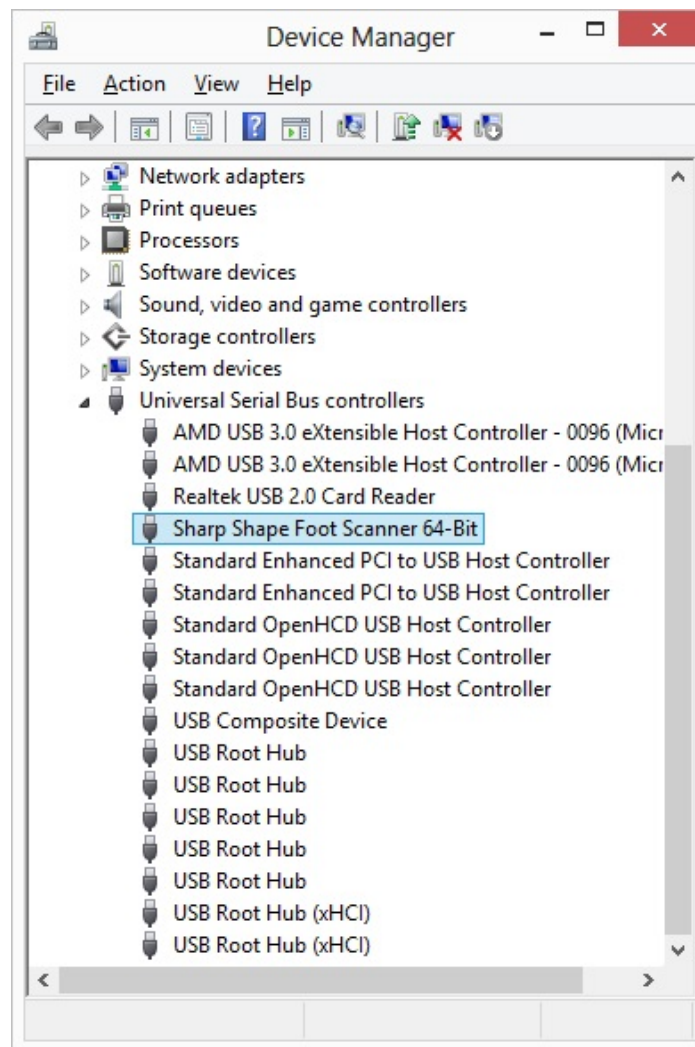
Device Manager

File Action View Help

Network adapters
Print queues
Processors
Software devices
Sound, video and game controllers
Storage controllers
System devices
Universal Serial Bus controllers
AMD USB 3.0 eXtensible Host Controller - 0096 (Micr
AMD USB 3.0 eXtensible Host Controller - 0096 (Micr
Realtek USB 2.0 Card Reader
Sharp Shape Foot Scanner 64-Bit
Standard Enhanced PCI to USB Host Controller
Standard Enhanced PCI to USB Host Controller
Standard OpenHCD USB Host Controller
Standard OpenHCD USB Host Controller
Standard OpenHCD USB Host Controller
USB Composite Device
USB Root Hub
USB Root Hub
USB Root Hub
USB Root Hub
USB Root Hub
USB Root Hub (xHCI)
USB Root Hub (xHCI)